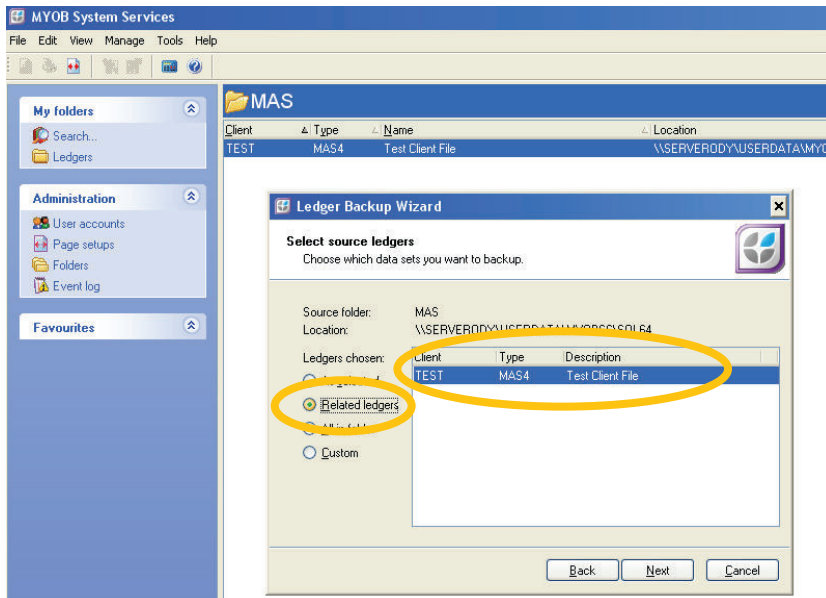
MYOB System Services

File Edit View Manage Tools Help

My folders

Search...

Ledgers

Administration

User accounts

Page setups

Folders

Event log

Favourites

MAS

| Client | Type | Name | Location |
|---|---|---|---|
| TEST | MAS4 | Test Client File | \\SERVERODY\USERDATA\MY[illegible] |

Ledger Backup Wizard

Select source ledgers

Choose which data sets you want to backup.

Source folder: MAS

Location: \\SERVERODY\USERDATA\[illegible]\SQL64

Ledgers chosen:

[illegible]

Related ledgers

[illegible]

Custom

| Client | Type | Description |
|---|---|---|
| TEST | MAS4 | Test Client File |

Back Next Cancel